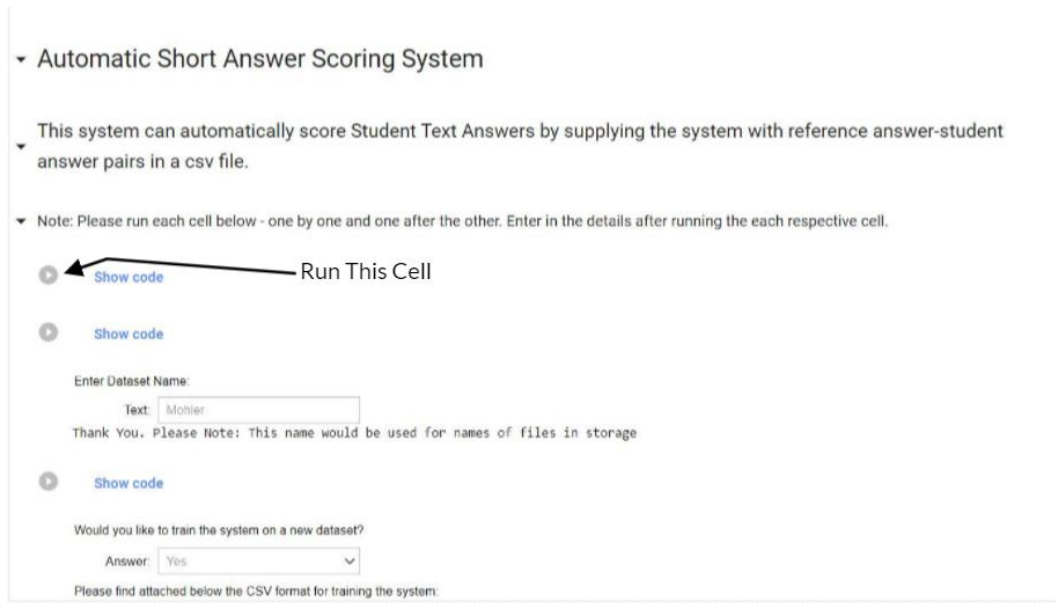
Automatic Short Answer Scoring System

This system can automatically score Student Text Answers by supplying the system with reference answer-student answer pairs in a csv file.

Note: Please run each cell below - one by one and one after the other. Enter in the details after running the each respective cell.

Show code

Run This Cell

Show code

Enter Dataset Name:

Text: Mohler

Thank You. Please Note: This name would be used for names of files in storage

Show code

Would you like to train the system on a new dataset?

Answer: Yes

Please find attached below the CSV format for training the system: